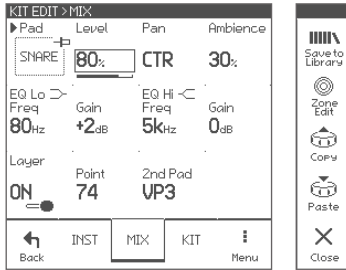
KIT EDIT > MIX

▶Pad
SNARE

Level
80%

Pan
CTR

Ambience
30%

EQ Lo
Freq
80Hz

Gain
+2dB

EQ Hi
Freq
5kHz

Gain
0dB

Layer
ON

Point
74

2nd Pad
VP3

Back

INST

MIX

KIT

Menu

Save to Library

Zone Edit

Copy

Paste

Close